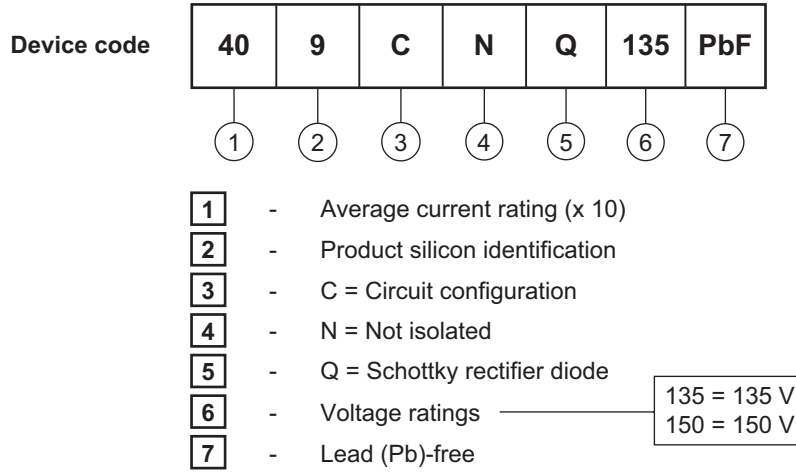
Device code

| 40 | 9 | C | N | Q | 135 | PbF |
|---|---|---|---|---|---|---|

1 2 3 4 5 6 7

1 - Average current rating (x 10)

2 - Product silicon identification

3 - C = Circuit configuration

4 - N = Not isolated

5 - Q = Schottky rectifier diode

6 - Voltage ratings

135 = 135 V
150 = 150 V

7 - Lead (Pb)-free